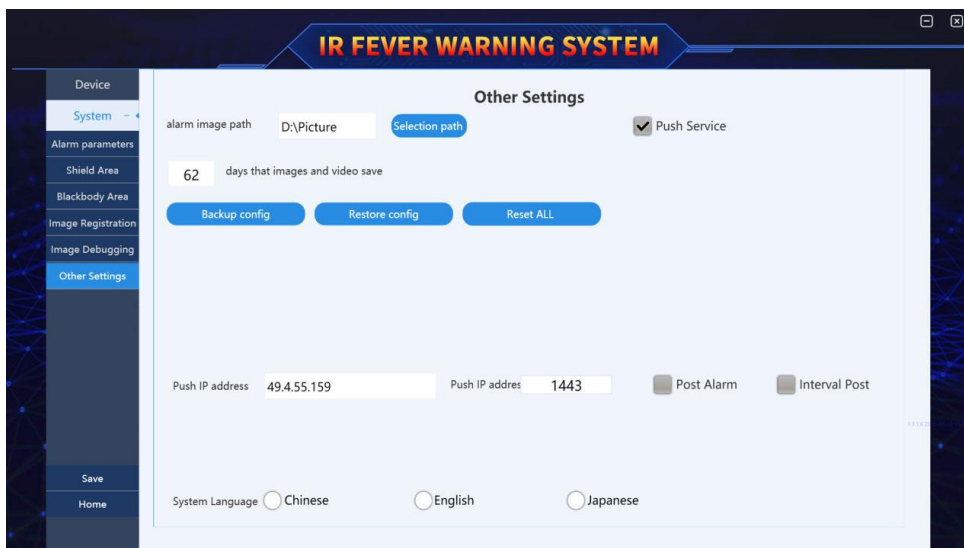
IR FEVER WARNING SYSTEM

Device
System
Alarm parameters
Shield Area
Blackbody Area
Image Registration
Image Debugging
Other Settings

Save
Home

Other Settings

alarm image path D:\Picture Selection path

Push Service

62 days that images and video save

Backup config Restore config Reset ALL

Push IP address 49.4.55.159 Push IP addres 1443 Post Alarm Interval Post

System Language Chinese English Japanese